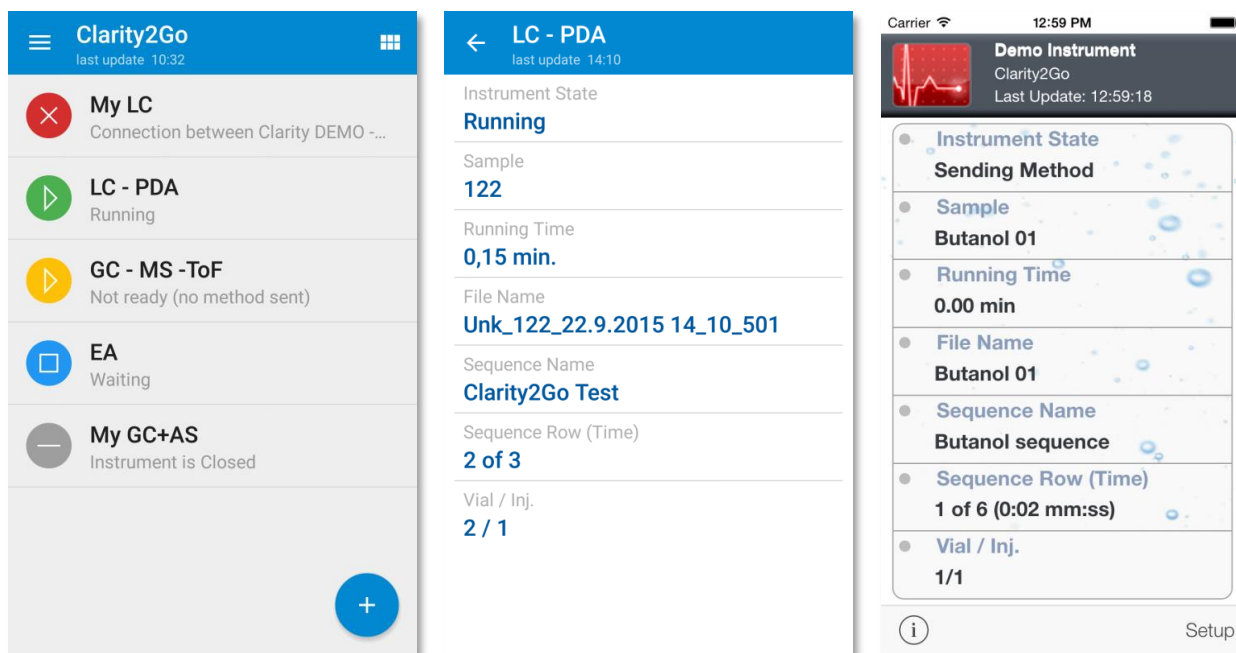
Clarity2Go
last update 10:32

My LC
Connection between Clarity DEMO -...

LC - PDA
Running

GC - MS -ToF
Not ready (no method sent)

EA
Waiting

My GC+AS
Instrument is Closed

+

LC - PDA
last update 14:10

Instrument State
Running

Sample
122

Running Time
0,15 min.

File Name
Unk_122_22.9.2015 14_10_501

Sequence Name
Clarity2Go Test

Sequence Row (Time)
2 of 3

Vial / Inj.
2 / 1

Carrier 12:59 PM

Demo Instrument
Clarity2Go
Last Update: 12:59:18

Instrument State
Sending Method

Sample
Butanol 01

Running Time
0.00 min

File Name
Butanol 01

Sequence Name
Butanol sequence

Sequence Row (Time)
1 of 6 (0:02 mm:ss)

Vial / Inj.
1/1

Setup